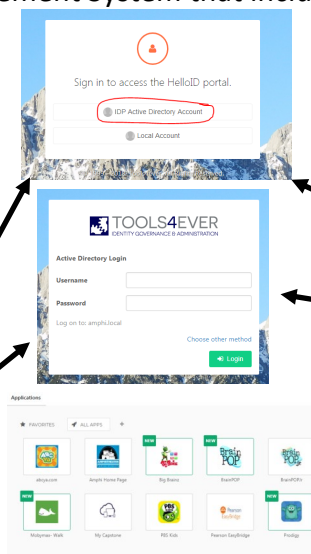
Sign in to access the HelloID portal.

IDP Active Directory Account

Local Account

TOOLS4EVER
IDENTITY GOVERNANCE & ADMINISTRATION

Active Directory Login

Username

Password

Log on to: amphi.local

Choose other method

Login

Applications

FAVORITES

ALL APPS

NEW

NEW

NEW

NEW

abcya.com

Amphi Home Page

Big Brains

BrainPOP

BrainPOP Jr

Mobymax- Walk

My Capstone

PBS Kids

Pearson EasyBridge

Prodigy